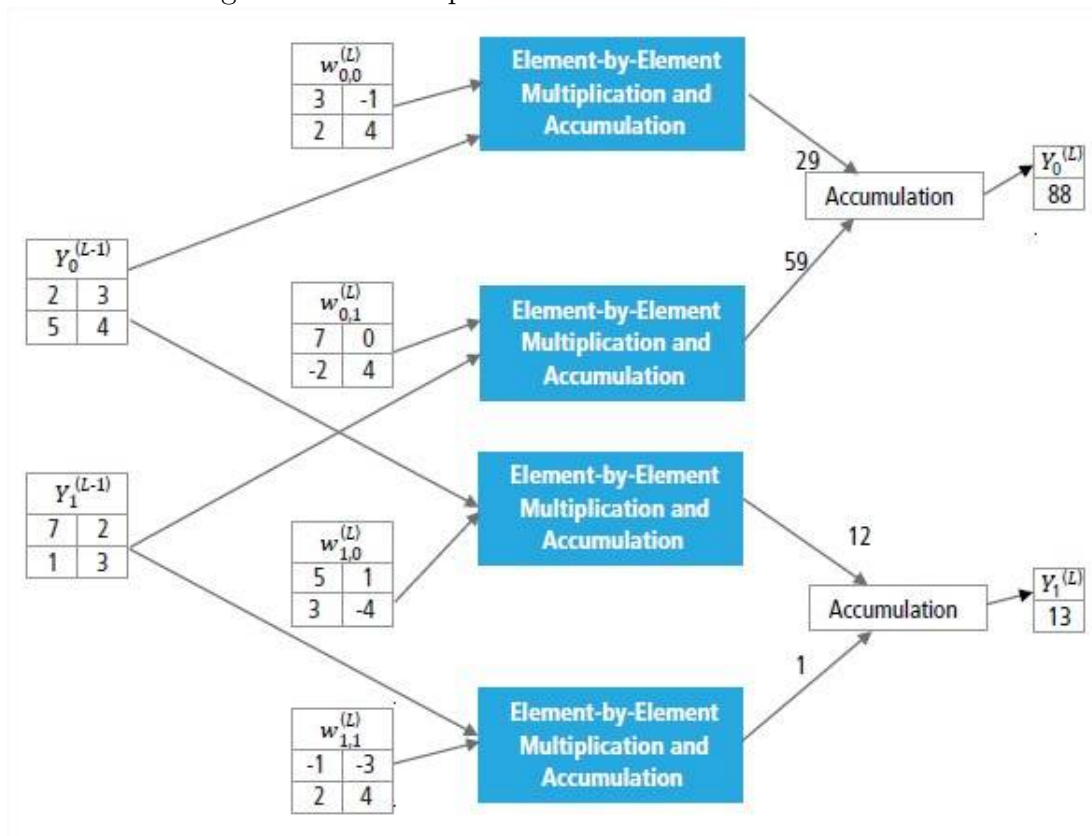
$w_{0,0}^{(L)}$

| 3 | -1 |
|---|---|
| 2 | 4 |

Element-by-Element Multiplication and Accumulation

29

Accumulation

$Y_0^{(L)}$

88

$Y_0^{(L-1)}$

| 2 | 3 |
|---|---|
| 5 | 4 |

59

$w_{0,1}^{(L)}$

| 7 | 0 |
|---|---|
| -2 | 4 |

Element-by-Element Multiplication and Accumulation

Element-by-Element Multiplication and Accumulation

$Y_1^{(L-1)}$

| 7 | 2 |
|---|---|
| 1 | 3 |

$w_{1,0}^{(L)}$

| 5 | 1 |
|---|---|
| 3 | -4 |

12

Accumulation

$Y_1^{(L)}$

13

1

$w_{1,1}^{(L)}$

| -1 | -3 |
|---|---|
| 2 | 4 |

Element-by-Element Multiplication and Accumulation